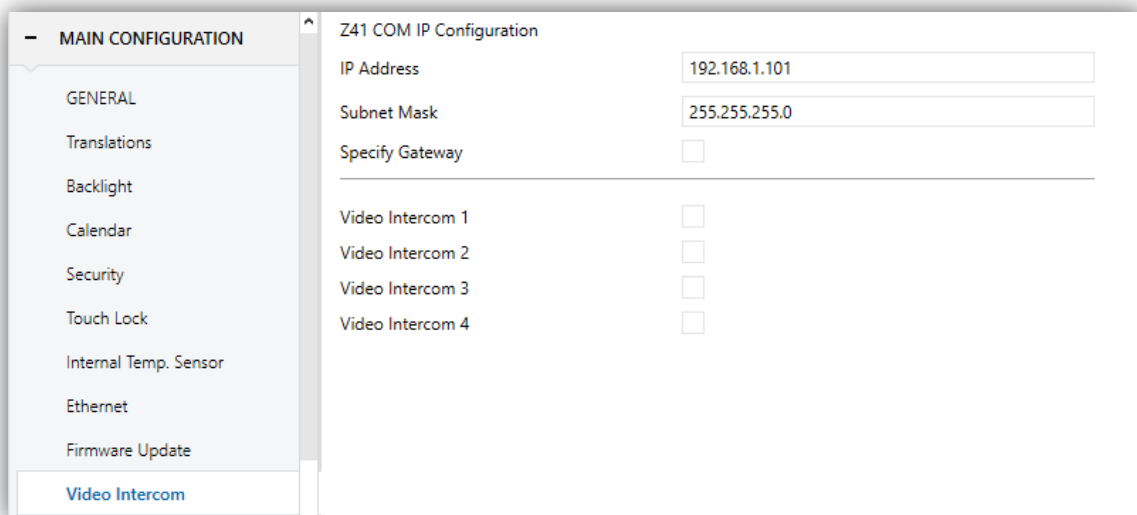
– MAIN CONFIGURATION

GENERAL

Translations

Backlight

Calendar

Security

Touch Lock

Internal Temp. Sensor

Ethernet

Firmware Update

Video Intercom

Z41 COM IP Configuration

| | |
|---|---|
| IP Address | 192.168.1.101 |
| Subnet Mask | 255.255.255.0 |
| Specify Gateway | |

Video Intercom 1

Video Intercom 2

Video Intercom 3

Video Intercom 4